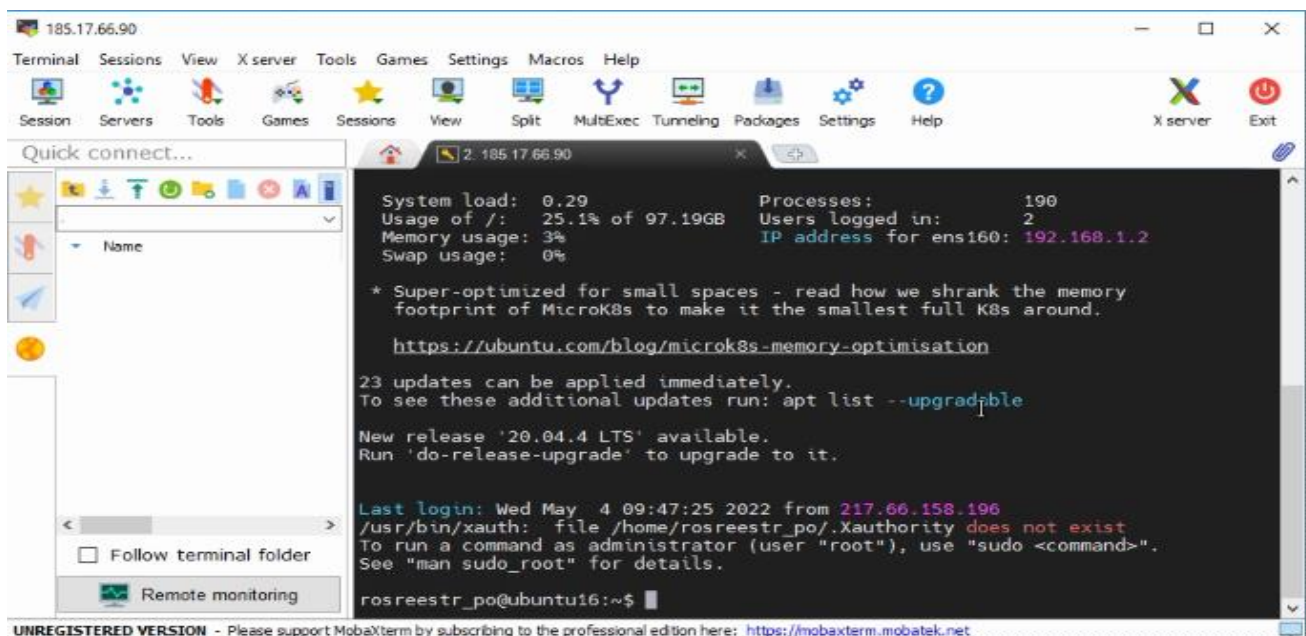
185.17.66.90

Terminal Sessions View X server Tools Games Settings Macros Help

Session Servers Tools Games Sessions View Split MultiExec Tunneling Packages Settings Help X server Exit

Quick connect...

2. 185.17.66.90

Name

Follow terminal folder

Remote monitoring

System load: 0.29 Processes: 190
Usage of /: 25.1% of 97.19GB Users logged in: 2
Memory usage: 3% IP address for ens160: 192.168.1.2
Swap usage: 0%

* Super-optimized for small spaces - read how we shrank the memory footprint of MicroK8s to make it the smallest full K8s around.

https://ubuntu.com/blog/microk8s-memory-optimisation

23 updates can be applied immediately.
To see these additional updates run: apt list --upgradable

New release '20.04.4 LTS' available.
Run 'do-release-upgrade' to upgrade to it.

Last login: Wed May 4 09:47:25 2022 from 217.66.158.196
/usr/bin/xauth: file /home/rosreestr_po/.Xauthority does not exist
To run a command as administrator (user "root"), use "sudo <command>".
See "man sudo_root" for details.

rosreestr_po@ubuntu16:~$

UNREGISTERED VERSION - Please support MobaXterm by subscribing to the professional edition here: https://mobaxterm.mobatek.net